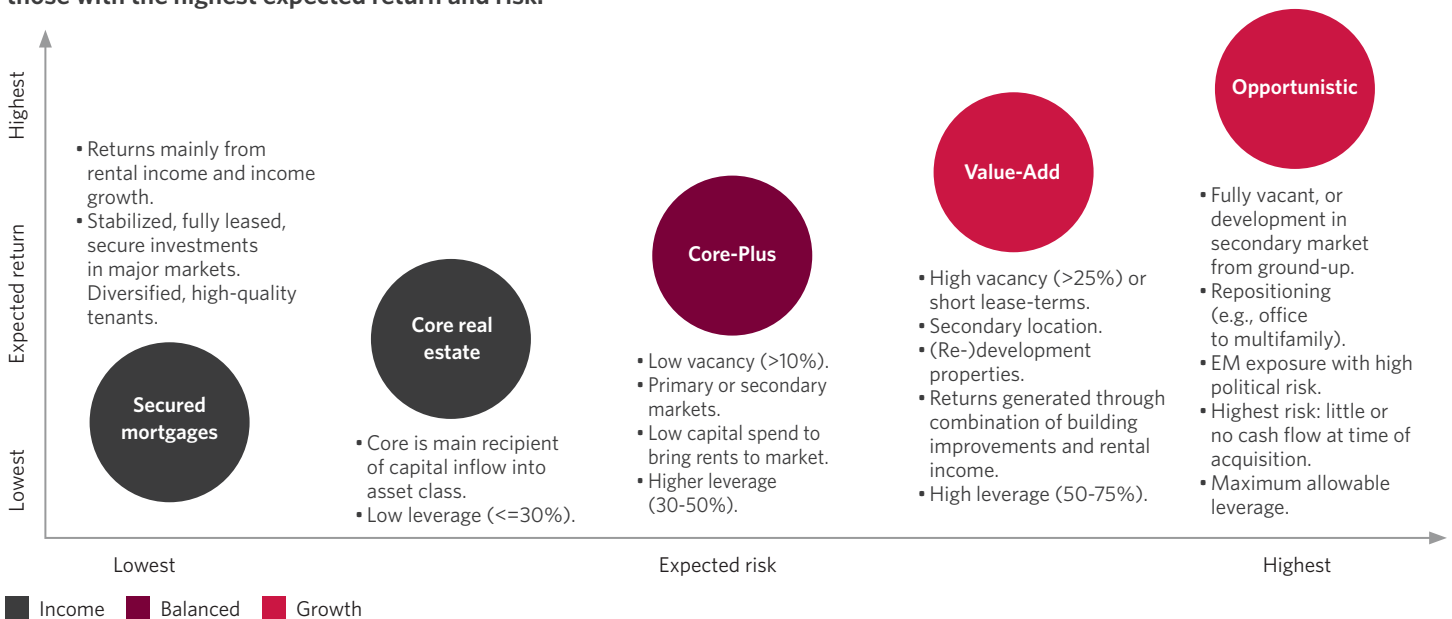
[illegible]

Highest

Expected return

Lowest

• Returns mainly from rental income and income growth.
• Stabilized, fully leased, secure investments in major markets. Diversified, high-quality tenants.

Secured mortgages

Core real estate

• Core is main recipient of capital inflow into asset class.
• Low leverage (<=30%).

Core-Plus

• Low vacancy (>10%).
• Primary or secondary markets.
• Low capital spend to bring rents to market.
• Higher leverage (30-50%).

Value-Add

• High vacancy (>25%) or short lease-terms.
• Secondary location.
• (Re-)development properties.
• Returns generated through combination of building improvements and rental income.
• High leverage (50-75%).

Opportunistic

• Fully vacant, or development in secondary market from ground-up.
• Repositioning (e.g., office to multifamily).
• EM exposure with high political risk.
• Highest risk: little or no cash flow at time of acquisition.
• Maximum allowable leverage.

Lowest

Expected risk

Highest

Income Balanced Growth